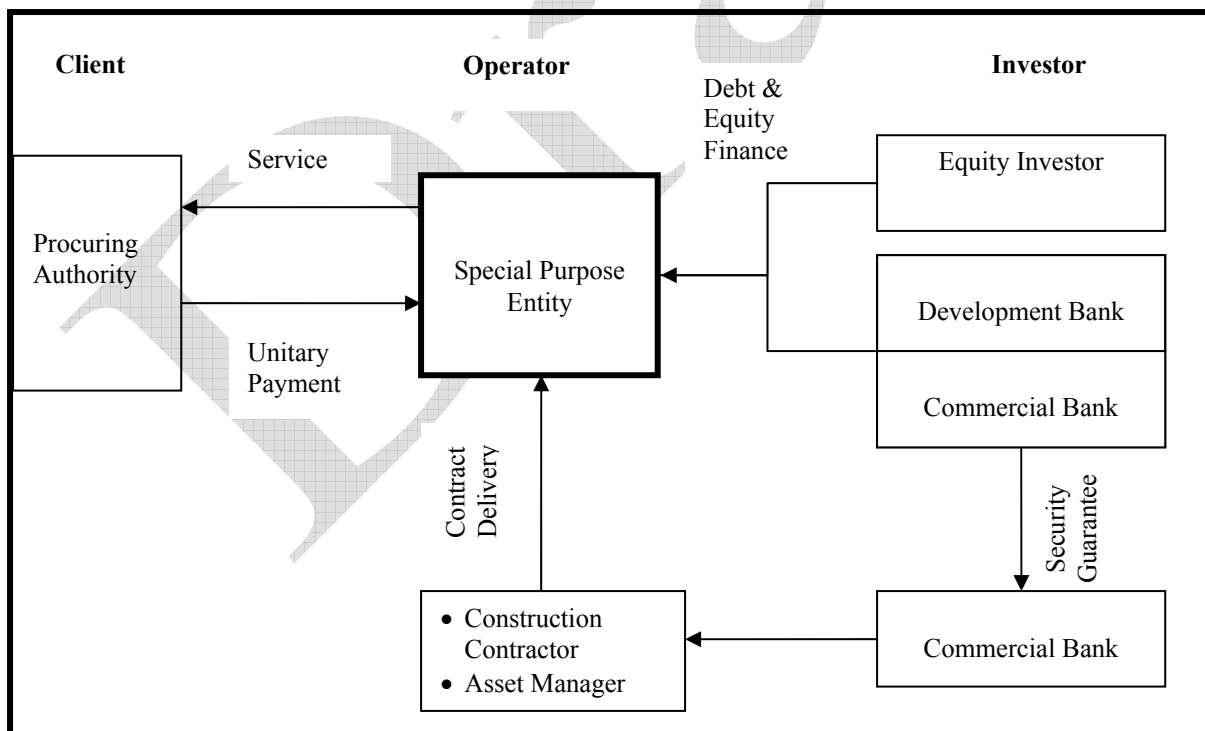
Client

Operator

Investor

Debt & Equity Finance

Service

Procuring Authority

Special Purpose Entity

Unitary Payment

Equity Investor

Development Bank

Commercial Bank

Contract Delivery

Security Guarantee

• Construction Contractor
• Asset Manager

Commercial Bank